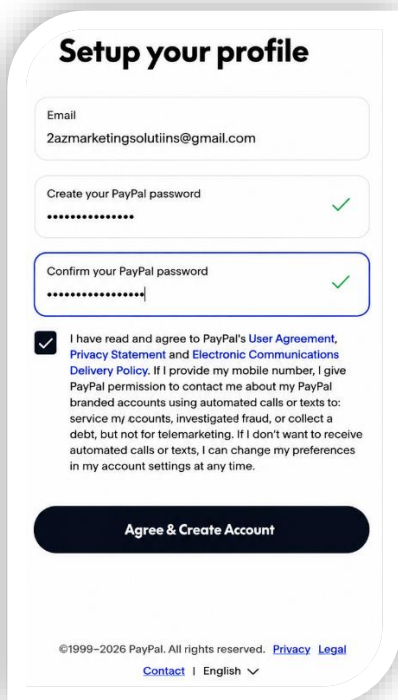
Setup your profile

Email
2azmarketingsolutiins@gmail.com

Create your PayPal password
••••••••••••••

Confirm your PayPal password
••••••••••••••••

I have read and agree to PayPal's User Agreement, Privacy Statement and Electronic Communications Delivery Policy. If I provide my mobile number, I give PayPal permission to contact me about my PayPal branded accounts using automated calls or texts to: service my ccounts, investigated fraud, or collect a debt, but not for telemarketing. If I don't want to receive automated calls or texts, I can change my preferences in my account settings at any time.

Agree & Create Account

©1999–2026 PayPal. All rights reserved. Privacy Legal Contact | English